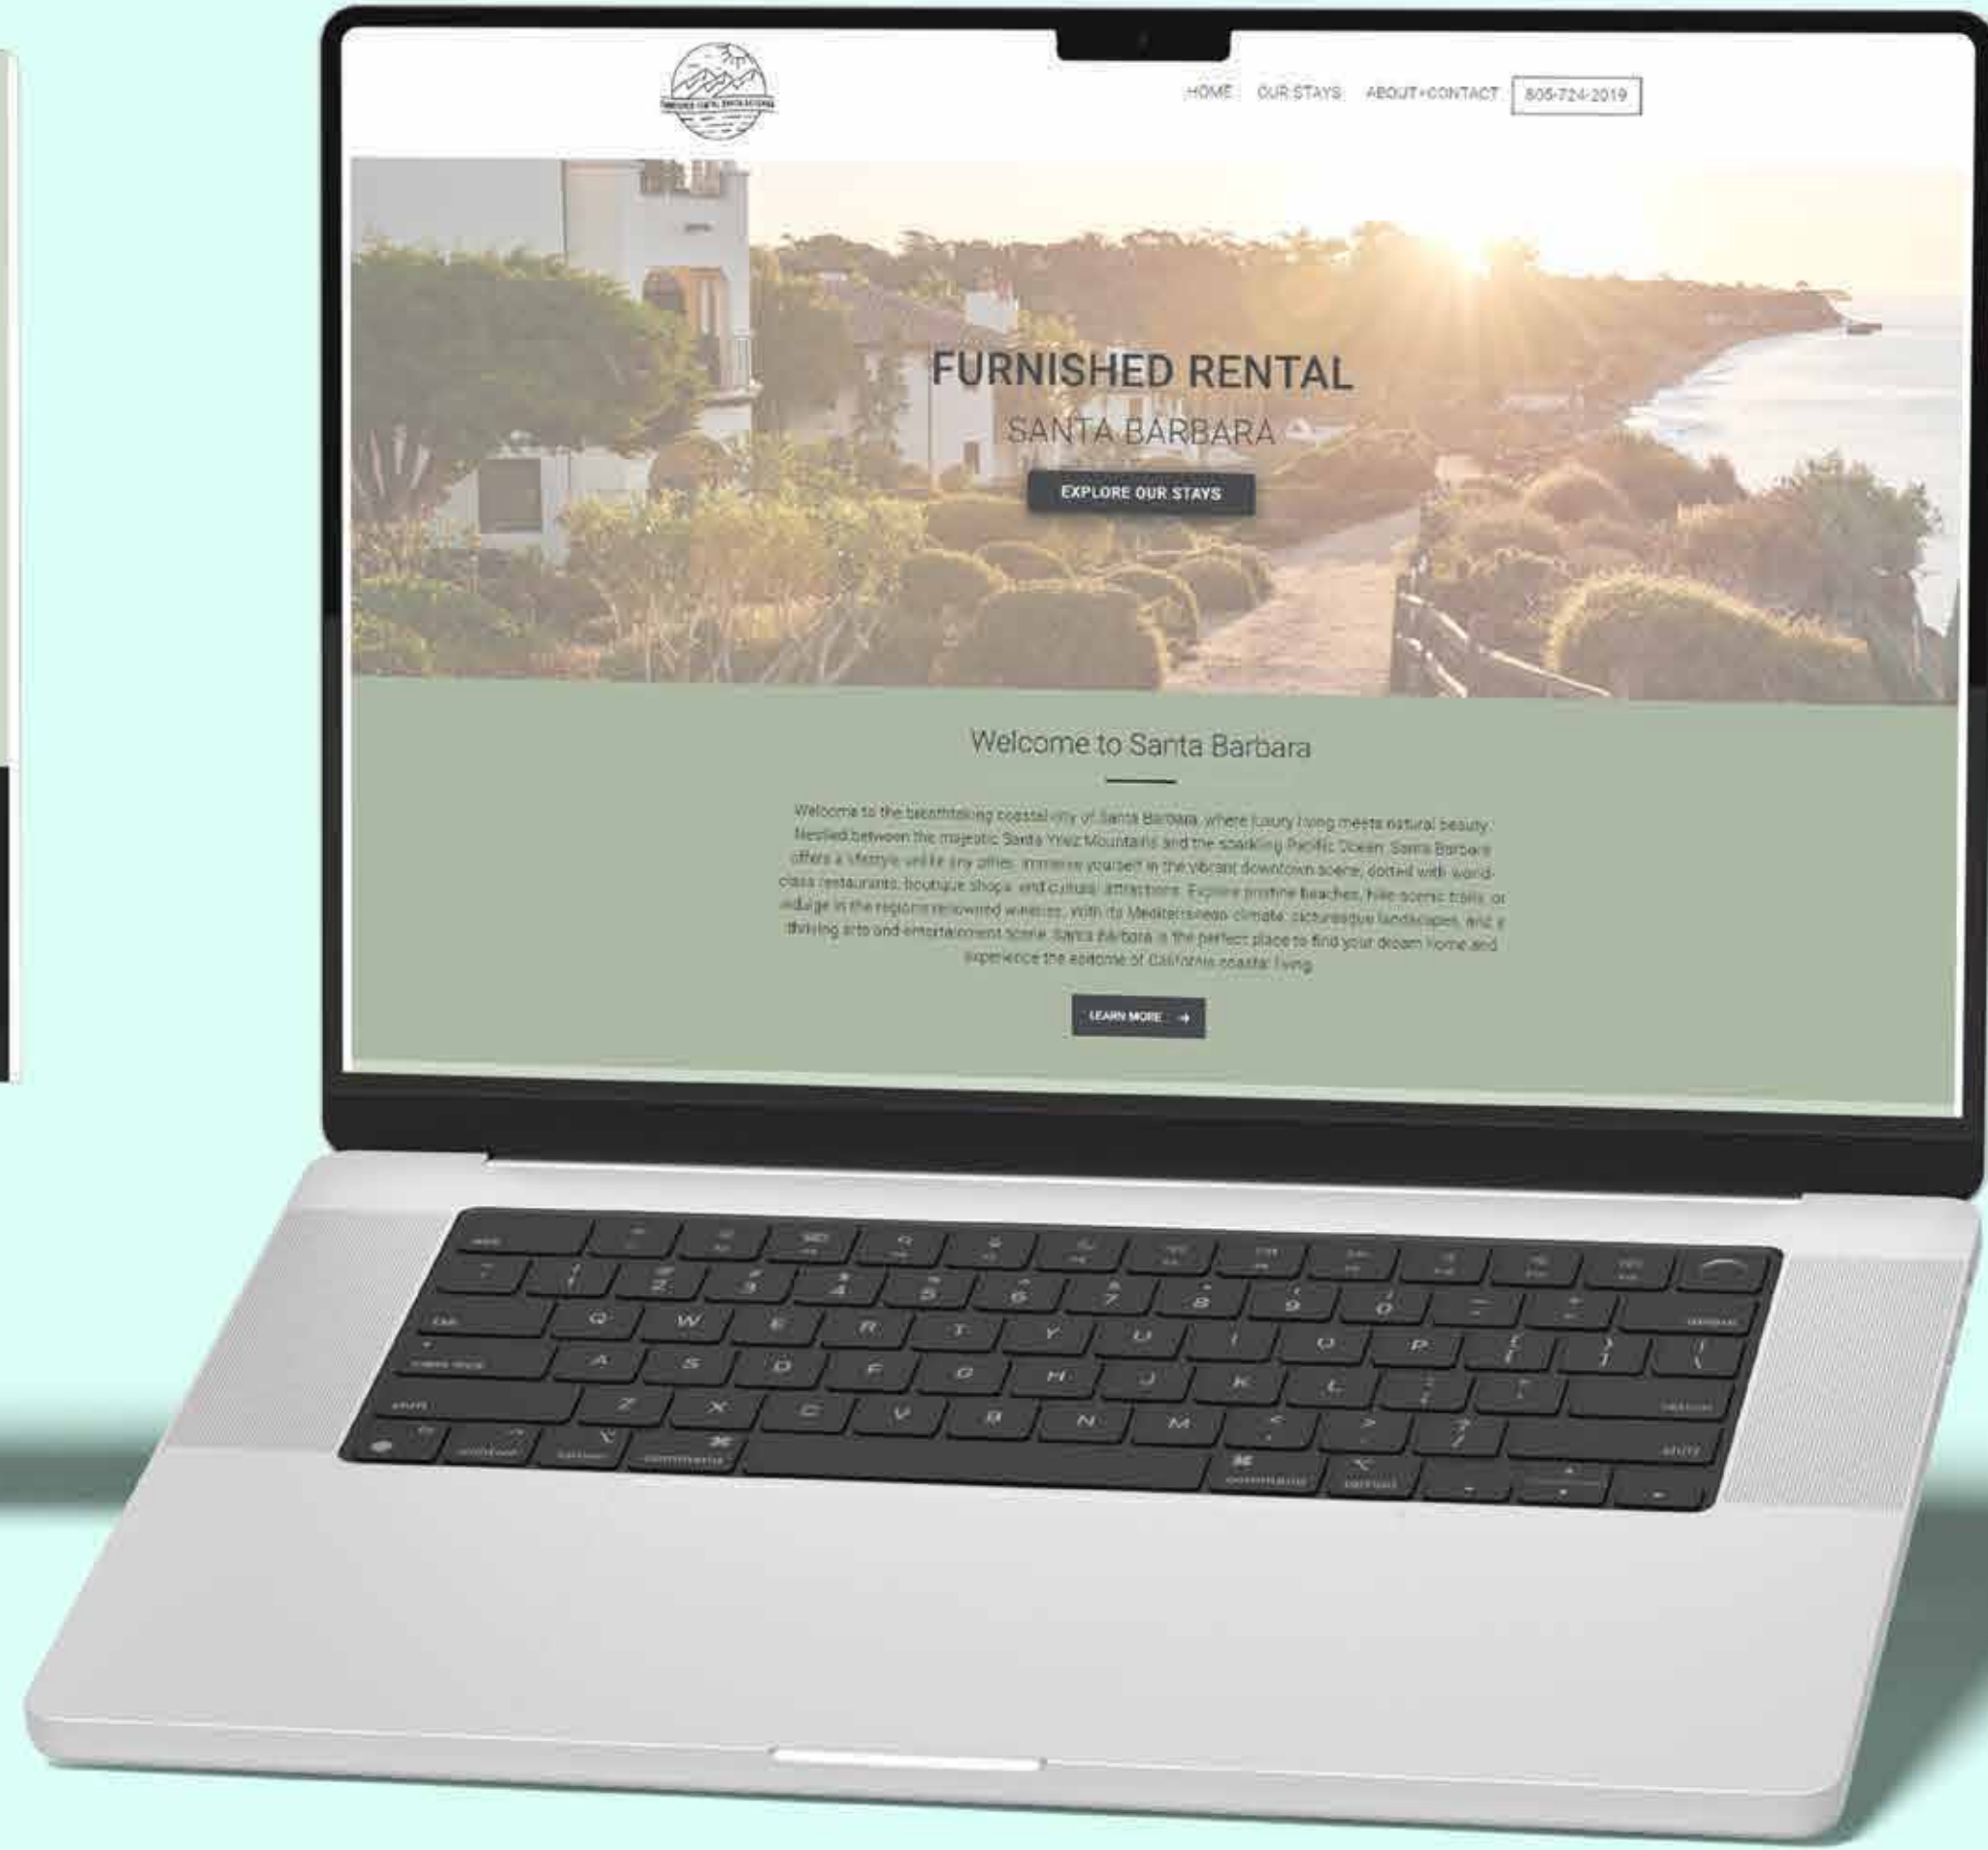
FURNISHED RENTAL SANTA BARBARA

HOME OUR STAYS ABOUT+CONTACT 805-724-2019

FURNISHED RENTAL

SANTA BARBARA

EXPLORE OUR STAYS

Welcome to Santa Barbara

Welcome to the breathtaking coastal city of Santa Barbara, where luxury living meets natural beauty. Nestled between the majestic Santa Ynez Mountains and the sparkling Pacific Ocean, Santa Barbara offers a lifestyle unlike any other. Immerse yourself in the vibrant downtown scene, dotted with world-class restaurants, boutique shops, and cultural attractions. Explore pristine beaches, hike scenic trails, or indulge in the region's renowned wineries. With its Mediterranean climate, picturesque landscapes, and a thriving arts and entertainment scene, Santa Barbara is the perfect place to find your dream home and experience the epitome of California coastal living.

LEARN MORE →

esc
Q W E R T Y U I O P
A S D F G H J K L
Z X C V B N M
1 2 3 4 5 6 7 8 9 0
tab caps lock shift control option command command option shift return delete